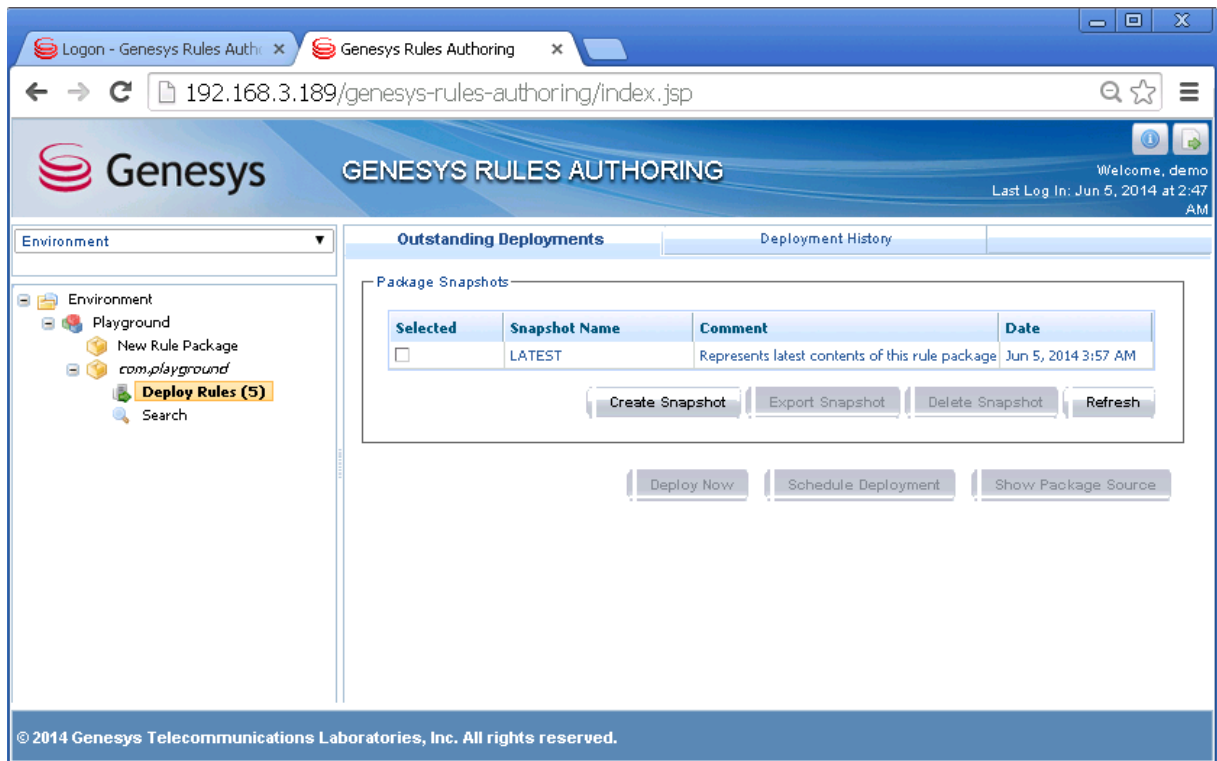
Logon - Genesys Rules Autho ×

Genesys Rules Authoring ×

192.168.3.189/genesys-rules-authoring/index.jsp

Genesys

GENESYS RULES AUTHORING

Welcome, demo
Last Log In: Jun 5, 2014 at 2:47 AM

Environment

Environment
Playground
New Rule Package
com.playground
Deploy Rules (5)
Search

Outstanding Deployments

Deployment History

Package Snapshots

| Selected | Snapshot Name | Comment | Date |
|---|---|---|---|
| ☐ | LATEST | Represents latest contents of this rule package | Jun 5, 2014 3:57 AM |

Create Snapshot

Export Snapshot

Delete Snapshot

Refresh

Deploy Now

Schedule Deployment

Show Package Source

© 2014 Genesys Telecommunications Laboratories, Inc. All rights reserved.